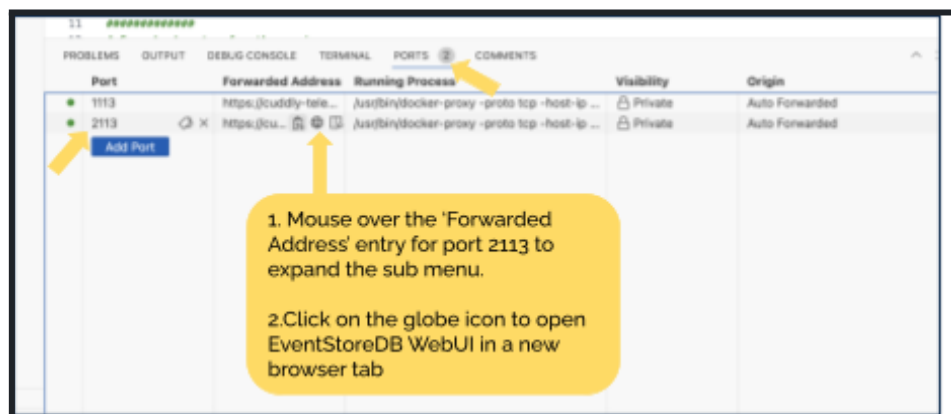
11 ##############

PROBLEMS OUTPUT DEBUG CONSOLE TERMINAL PORTS 2 COMMENTS

| Port | Forwarded Address | Running Process | Visibility | Origin |
|---|---|---|---|---|
| 1113 | https://cuddly-tele... | /usr/bin/docker-proxy -proto tcp -host-ip ... | Private | Auto Forwarded |
| 2113 | https://cu... | /usr/bin/docker-proxy -proto tcp -host-ip ... | Private | Auto Forwarded |

Add Port

1. Mouse over the 'Forwarded Address' entry for port 2113 to expand the sub menu.

2.Click on the globe icon to open EventStoreDB WebUI in a new browser tab